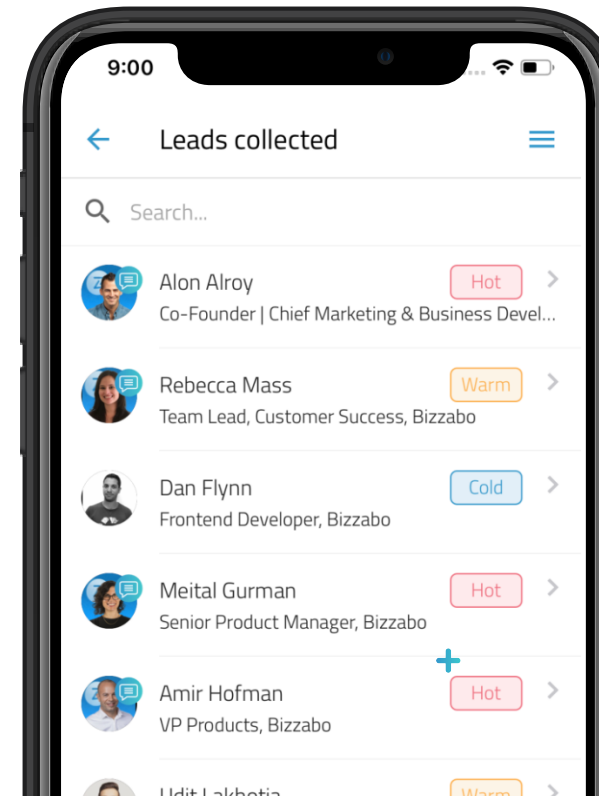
9:00

Leads collected

Search...

Alon Alroy
Co-Founder | Chief Marketing & Business Devel...
Hot

Rebecca Mass
Team Lead, Customer Success, Bizzabo
Warm

Dan Flynn
Frontend Developer, Bizzabo
Cold

Meital Gurman
Senior Product Manager, Bizzabo
Hot

Amir Hofman
VP Products, Bizzabo
Hot

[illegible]
Warm